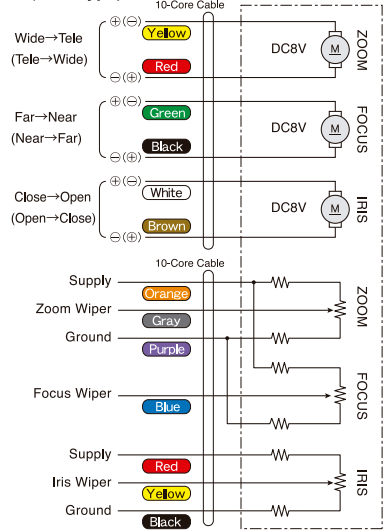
10-Core Cable

Wide→Tele
(Tele→Wide)
⊕(⊖)
Yellow
Red
⊖(⊕)
DC8V
M
ZOOM

Far→Near
(Near→Far)
⊕(⊖)
Green
Black
⊖(⊕)
DC8V
M
FOCUS

Close→Open
(Open→Close)
⊕(⊖)
White
Brown
⊖(⊕)
DC8V
M
IRIS

10-Core Cable

Supply
Orange
Zoom Wiper
Gray
Ground
Purple
ZOOM

Focus Wiper
Blue
FOCUS

Supply
Red
Iris Wiper
Yellow
Ground
Black
IRIS